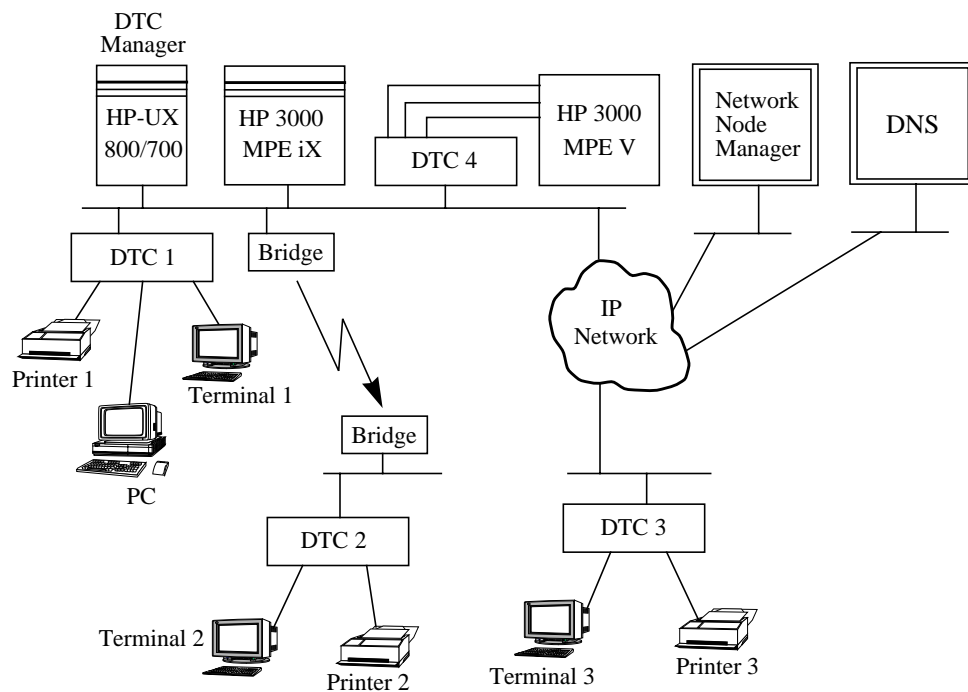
DTC Manager

HP-UX 800/700

HP 3000 MPE iX

DTC 4

HP 3000 MPE V

Network Node Manager

DNS

DTC 1

Bridge

IP Network

Printer 1

Terminal 1

PC

Bridge

DTC 2

DTC 3

Terminal 2

Printer 2

Terminal 3

Printer 3